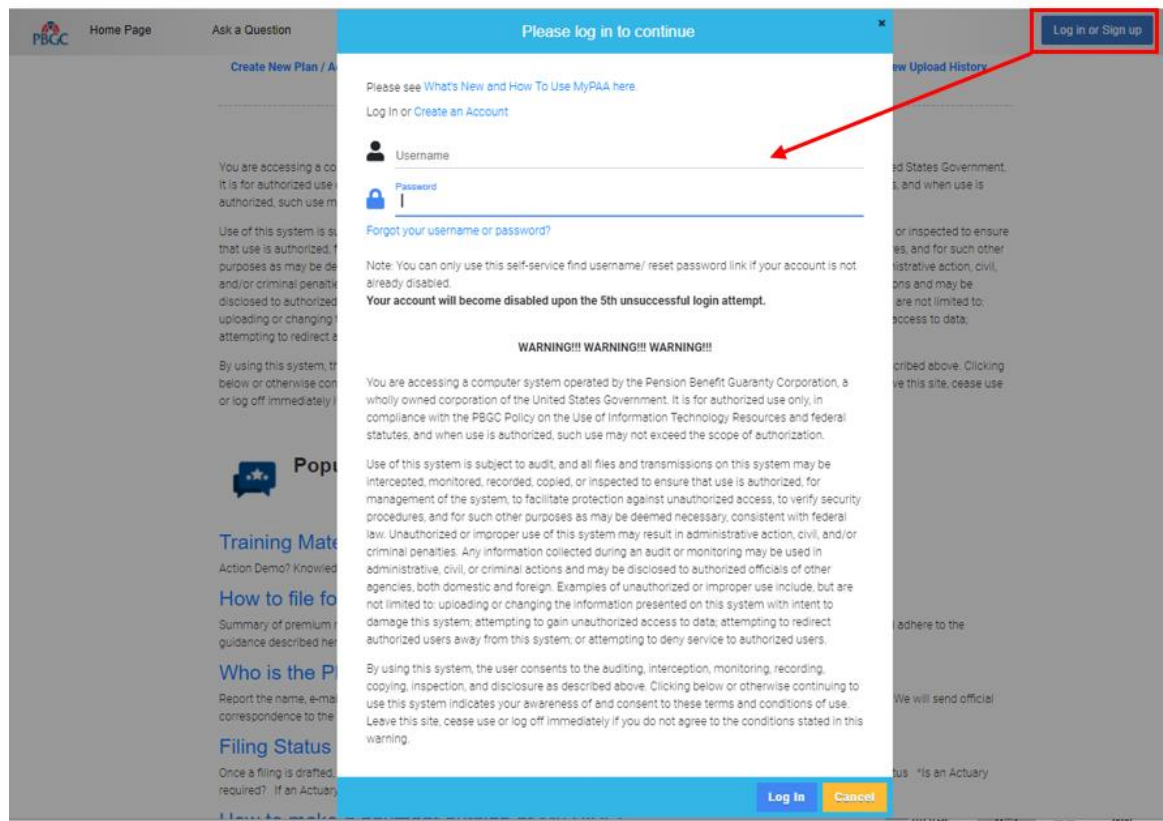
PBGC Home Page Ask a Question

Log in or Sign up

Create New Plan / A

ew Upload History

You are accessing a co It is for authorized use authorized, such use m

ed States Government. s, and when use is

Use of this system is su that use is authorized, f purposes as may be de and/or criminal penaltie disclosed to authorized uploading or changing attempting to redirect a

or inspected to ensure es, and for such other istrative action, civil, ons and may be are not limited to: ccess to data;

By using this system, th below or otherwise con or log off immediately i

cribed above. Clicking e this site, cease use

Popu

Training Mate
Action Demo? Knowled

How to file fo
Summary of premium guidance described he

adhere to the

Who is the P
Report the name, e-ma correspondence to the

We will send official

Filing Status
Once a filing is drafted, required? If an Actuary

us *Is an Actuary

Please log in to continue

×

Please see What's New and How To Use MyPAA here.

Log In or Create an Account

Username

Password

Forgot your username or password?

Note: You can only use this self-service find username/ reset password link if your account is not already disabled.
Your account will become disabled upon the 5th unsuccessful login attempt.

WARNING!!! WARNING!!! WARNING!!!

You are accessing a computer system operated by the Pension Benefit Guaranty Corporation, a wholly owned corporation of the United States Government. It is for authorized use only, in compliance with the PBGC Policy on the Use of Information Technology Resources and federal statutes, and when use is authorized, such use may not exceed the scope of authorization.

Use of this system is subject to audit, and all files and transmissions on this system may be intercepted, monitored, recorded, copied, or inspected to ensure that use is authorized, for management of the system, to facilitate protection against unauthorized access, to verify security procedures, and for such other purposes as may be deemed necessary, consistent with federal law. Unauthorized or improper use of this system may result in administrative action, civil, and/or criminal penalties. Any information collected during an audit or monitoring may be used in administrative, civil, or criminal actions and may be disclosed to authorized officials of other agencies, both domestic and foreign. Examples of unauthorized or improper use include, but are not limited to: uploading or changing the information presented on this system with intent to damage this system; attempting to gain unauthorized access to data; attempting to redirect authorized users away from this system; or attempting to deny service to authorized users.

By using this system, the user consents to the auditing, interception, monitoring, recording, copying, inspection, and disclosure as described above. Clicking below or otherwise continuing to use this system indicates your awareness of and consent to these terms and conditions of use. Leave this site, cease use or log off immediately if you do not agree to the conditions stated in this warning.

Log In Cancel